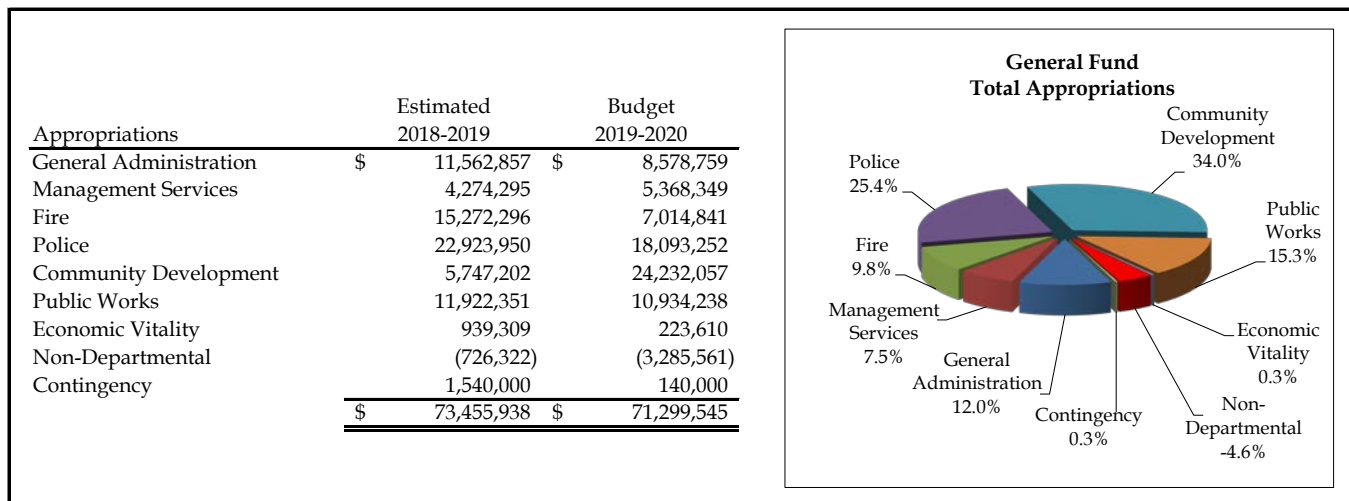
| Appropriations | Estimated 2018-2019 | Budget 2019-2020 |
|---|---|---|
| General Administration | $ 11,562,857 | $ 8,578,759 |
| Management Services | 4,274,295 | 5,368,349 |
| Fire | 15,272,296 | 7,014,841 |
| Police | 22,923,950 | 18,093,252 |
| Community Development | 5,747,202 | 24,232,057 |
| Public Works | 11,922,351 | 10,934,238 |
| Economic Vitality | 939,309 | 223,610 |
| Non-Departmental | (726,322) | (3,285,561) |
| Contingency | 1,540,000 | 140,000 |
| | $ 73,455,938 | $ 71,299,545 |

General Fund
Total Appropriations

Community Development 34.0%
Public Works 15.3%
Economic Vitality 0.3%
Non-Departmental -4.6%
Contingency 0.3%
General Administration 12.0%
Management Services 7.5%
Fire 9.8%
Police 25.4%